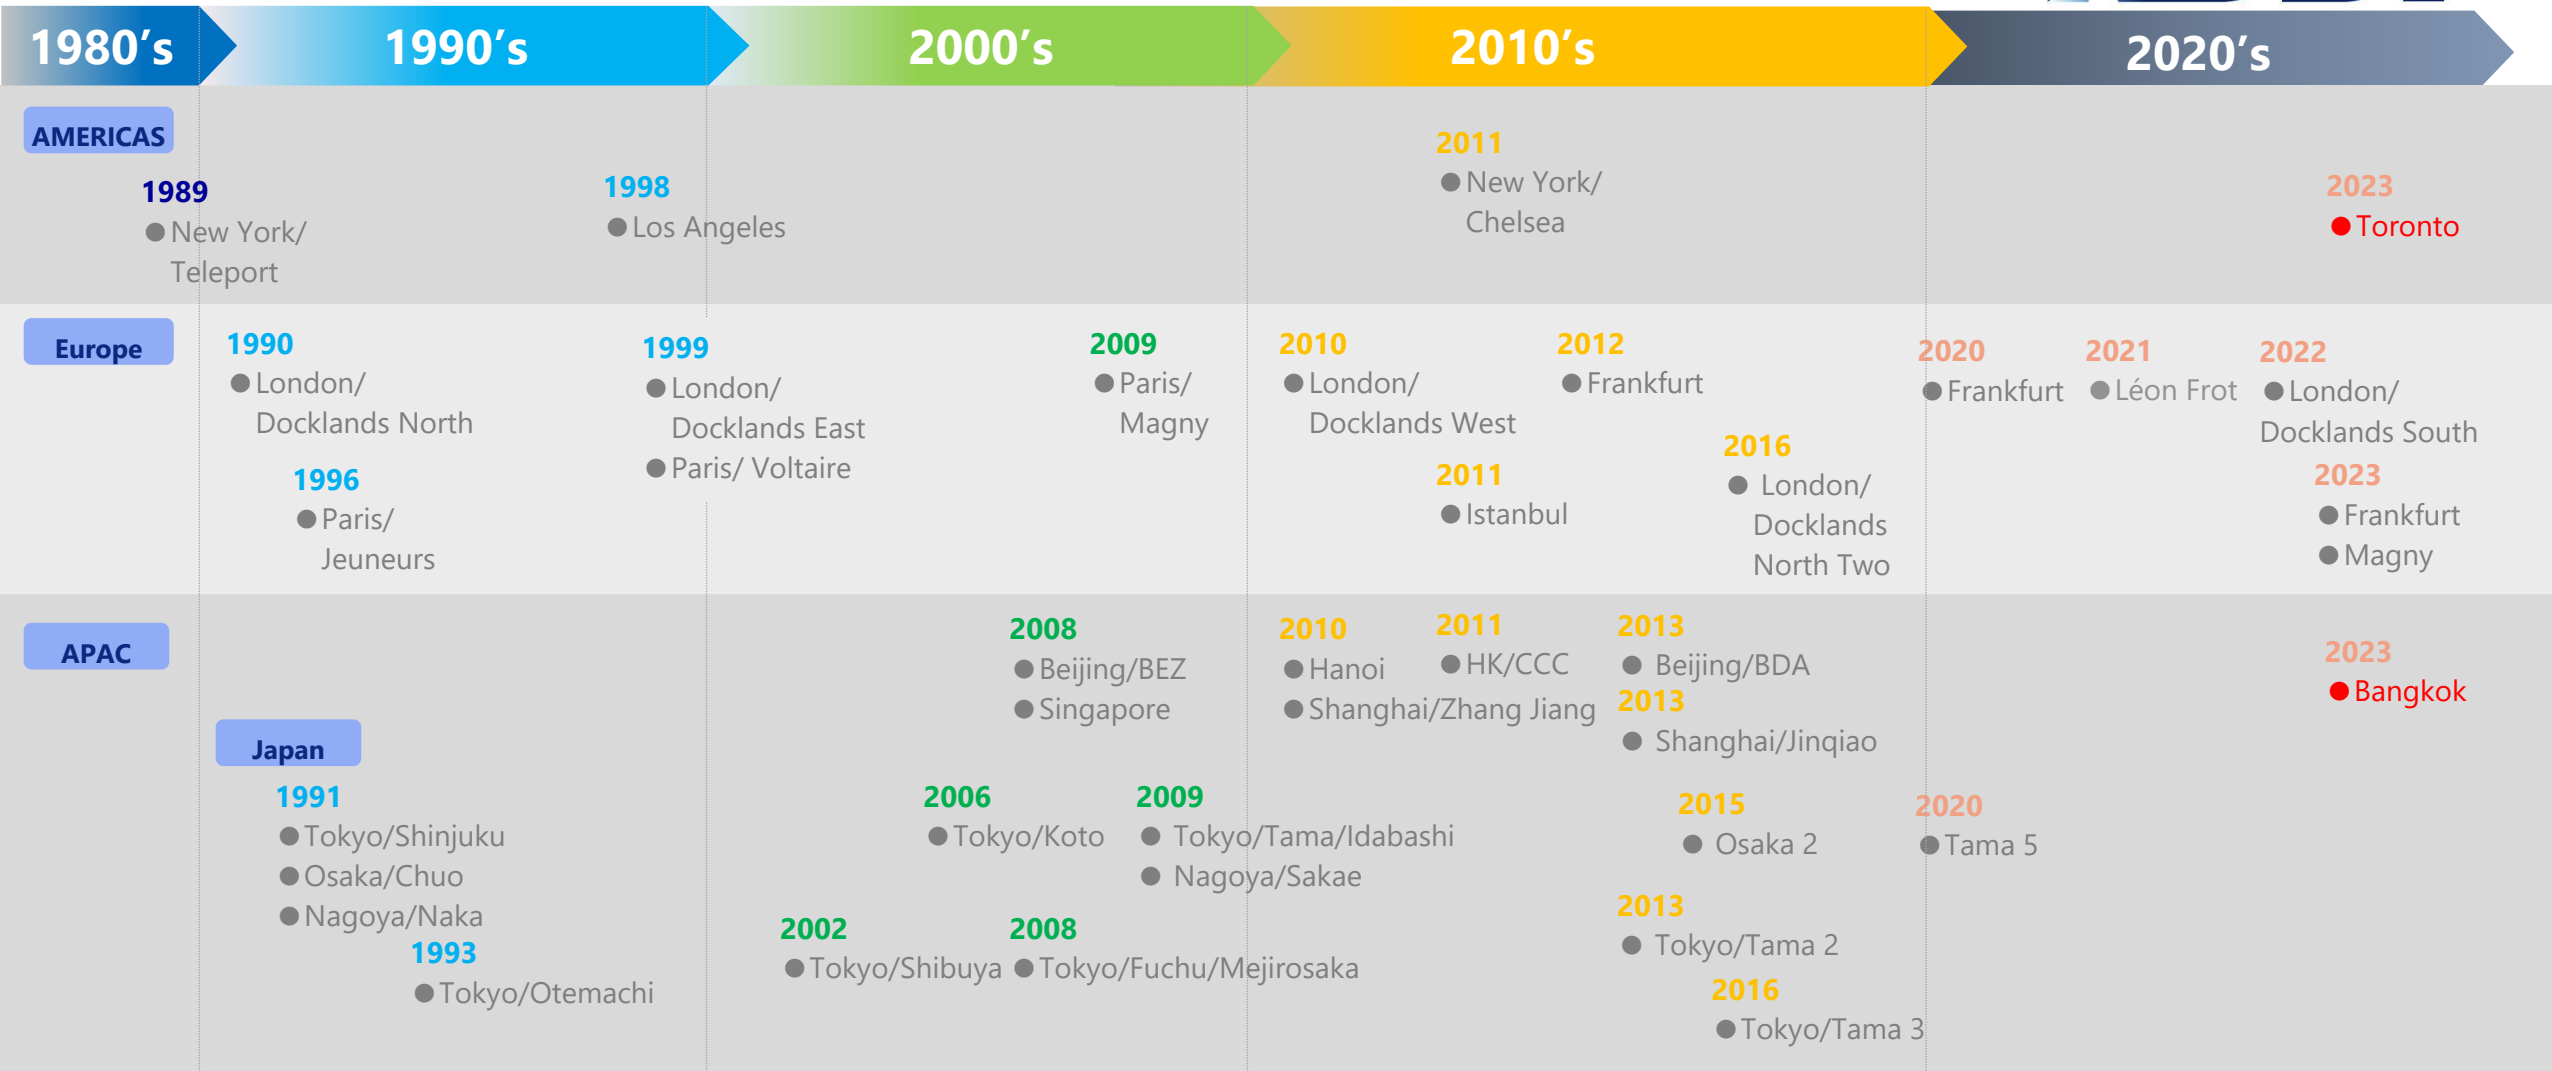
1980’s 1990’s 2000’s 2010’s 2020’s

AMERICAS

1989
New York/ Teleport

1998
Los Angeles

2011
New York/ Chelsea

2023
Toronto

Europe

1990
London/ Docklands North

1996
Paris/ Jeuneurs

1999
London/ Docklands East
Paris/ Voltaire

2009
Paris/ Magny

2010
London/ Docklands West

2011
Istanbul

2012
Frankfurt

2016
London/ Docklands North Two

2020
Frankfurt

2021
Léon Frot

2022
London/ Docklands South

2023
Frankfurt
Magny

APAC

2008
Beijing/BEZ
Singapore

2010
Hanoi
Shanghai/Zhang Jiang

2011
HK/CCC

2013
Beijing/BDA

2013
Shanghai/Jinqiao

2023
Bangkok

Japan

1991
Tokyo/Shinjuku
Osaka/Chuo
Nagoya/Naka

1993
Tokyo/Otemachi

2002
Tokyo/Shibuya

2006
Tokyo/Koto

2008
Tokyo/Fuchu/Mejirosaka

2009
Tokyo/Tama/Idabashi
Nagoya/Sakae

2015
Osaka 2

2013
Tokyo/Tama 2

2016
Tokyo/Tama 3

2020
Tama 5